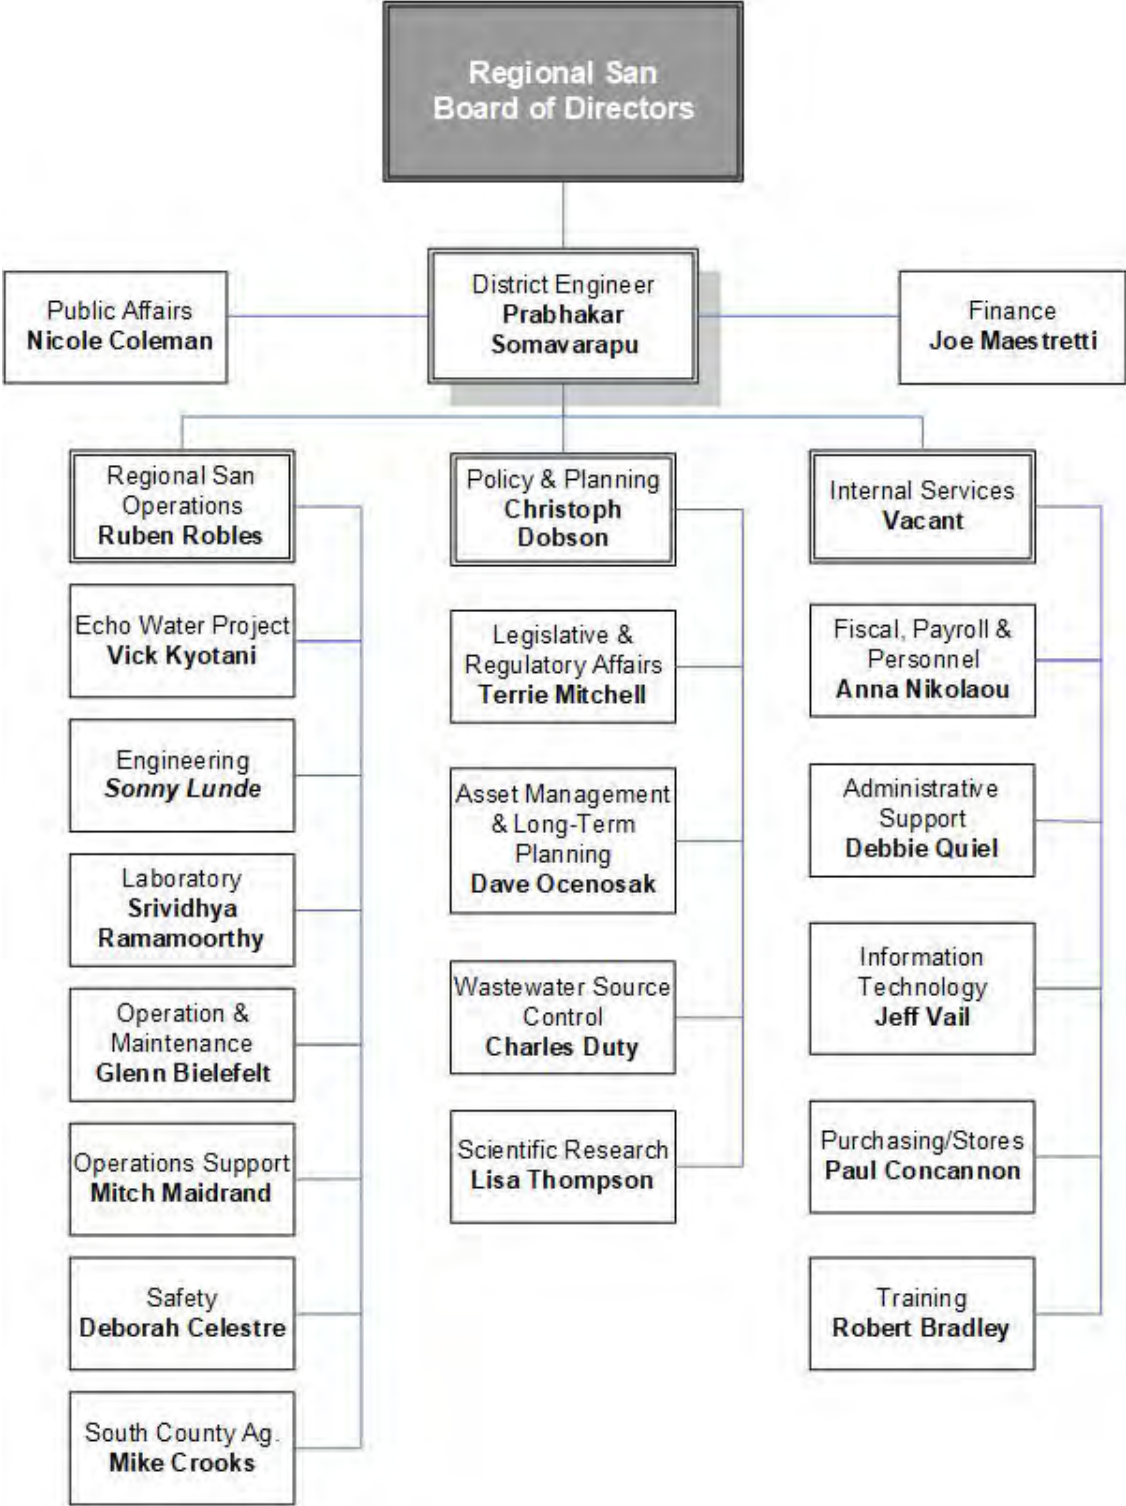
Regional San
Board of Directors

Public Affairs
Nicole Coleman

District Engineer
Prabhakar Somavarapu

Finance
Joe Maestretti

Regional San Operations
Ruben Robles

Echo Water Project
Vick Kyotani

Engineering
Sonny Lunde

Laboratory
Srividhya Ramamoorthy

Operation & Maintenance
Glenn Bielefelt

Operations Support
Mitch Maidrand

Safety
Deborah Celestre

South County Ag.
Mike Crooks

Policy & Planning
Christoph Dobson

Legislative & Regulatory Affairs
Terrie Mitchell

Asset Management & Long-Term Planning
Dave Ocenosak

Wastewater Source Control
Charles Duty

Scientific Research
Lisa Thompson

Internal Services
Vacant

Fiscal, Payroll & Personnel
Anna Nikolaou

Administrative Support
Debbie Quiel

Information Technology
Jeff Vail

Purchasing/Stores
Paul Concannon

Training
Robert Bradley